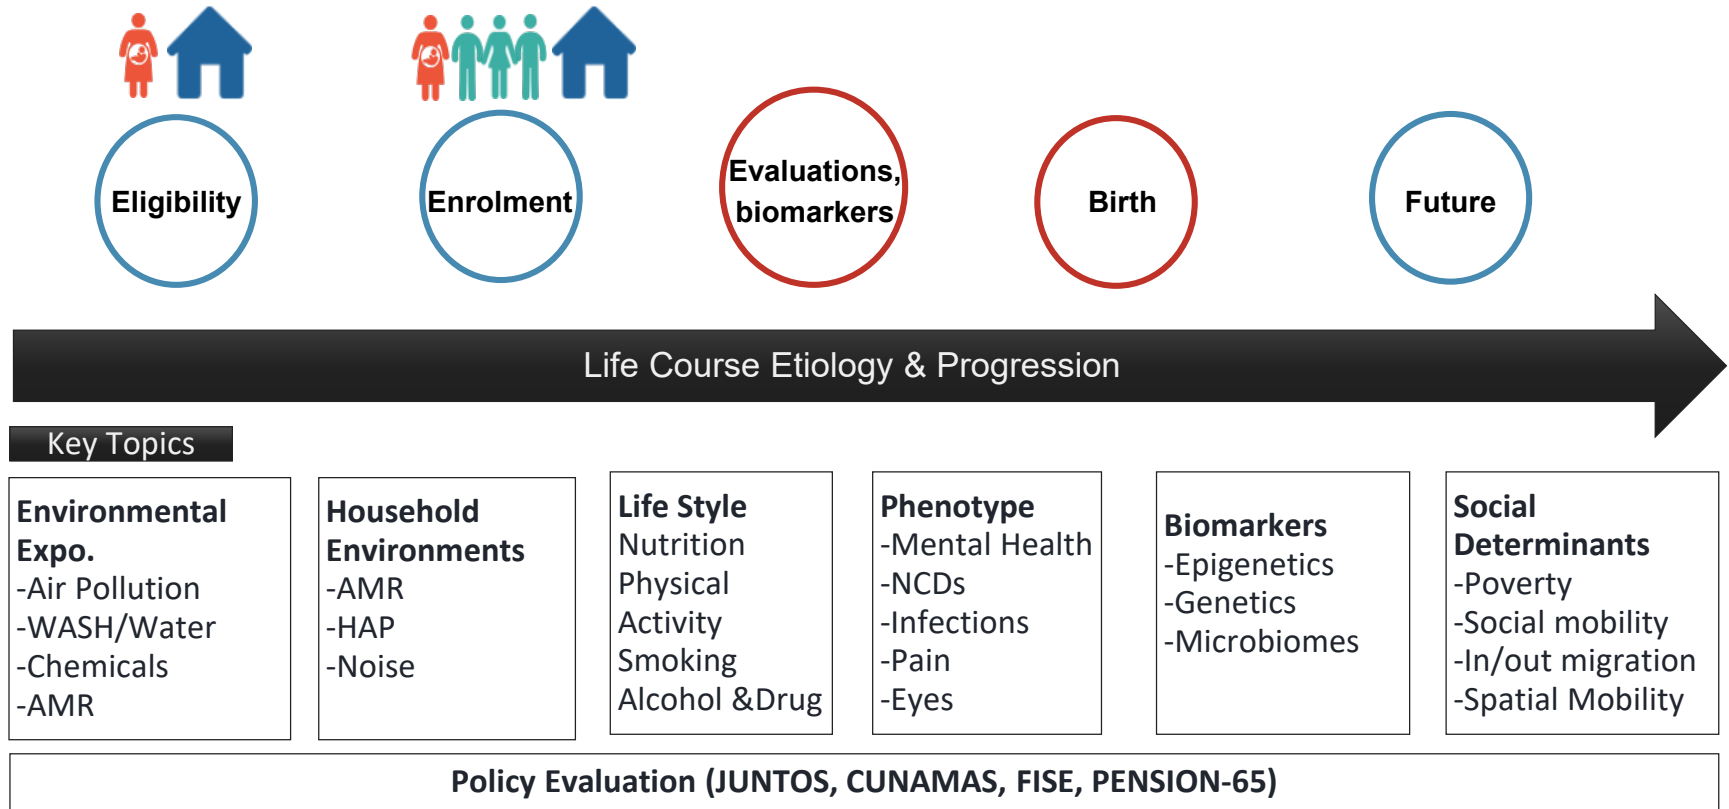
Eligibility

Enrolment

Evaluations, biomarkers

Birth

Future

Life Course Etiology & Progression

Key Topics

**Environmental Expo.**
-Air Pollution
-WASH/Water
-Chemicals
-AMR

**Household Environments**
-AMR
-HAP
-Noise

**Life Style**
Nutrition
Physical Activity
Smoking
Alcohol &Drug

**Phenotype**
-Mental Health
-NCDs
-Infections
-Pain
-Eyes

**Biomarkers**
-Epigenetics
-Genetics
-Microbiomes

**Social Determinants**
-Poverty
-Social mobility
-In/out migration
-Spatial Mobility

**Policy Evaluation (JUNTOS, CUNAMAS, FISE, PENSION-65)**